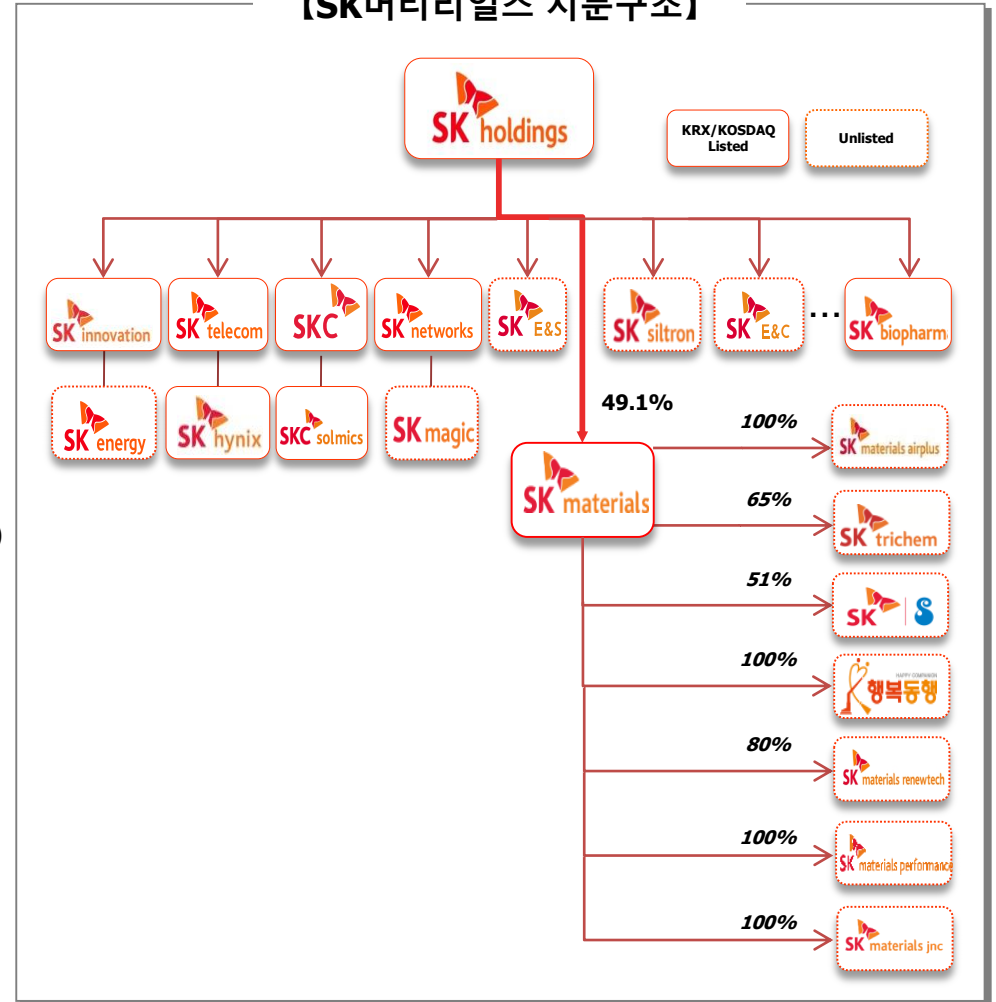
【SK머티리얼즈 지분구조】

SK holdings

KRX/KOSDAQ Listed

Unlisted

SK innovation

SK telecom

SKC

SK networks

SK E&S

SK siltron

SK E&C

...

SK biopharm

SK energy

SK hynix

SKC solmics

SK magic

49.1%

SK materials

100%

SK materials airplus

65%

SK trichem

51%

SK S

100%

HAPPY COMPANION 행복동행

80%

SK materials renewtech

100%

SK materials performance

100%

SK materials jnc